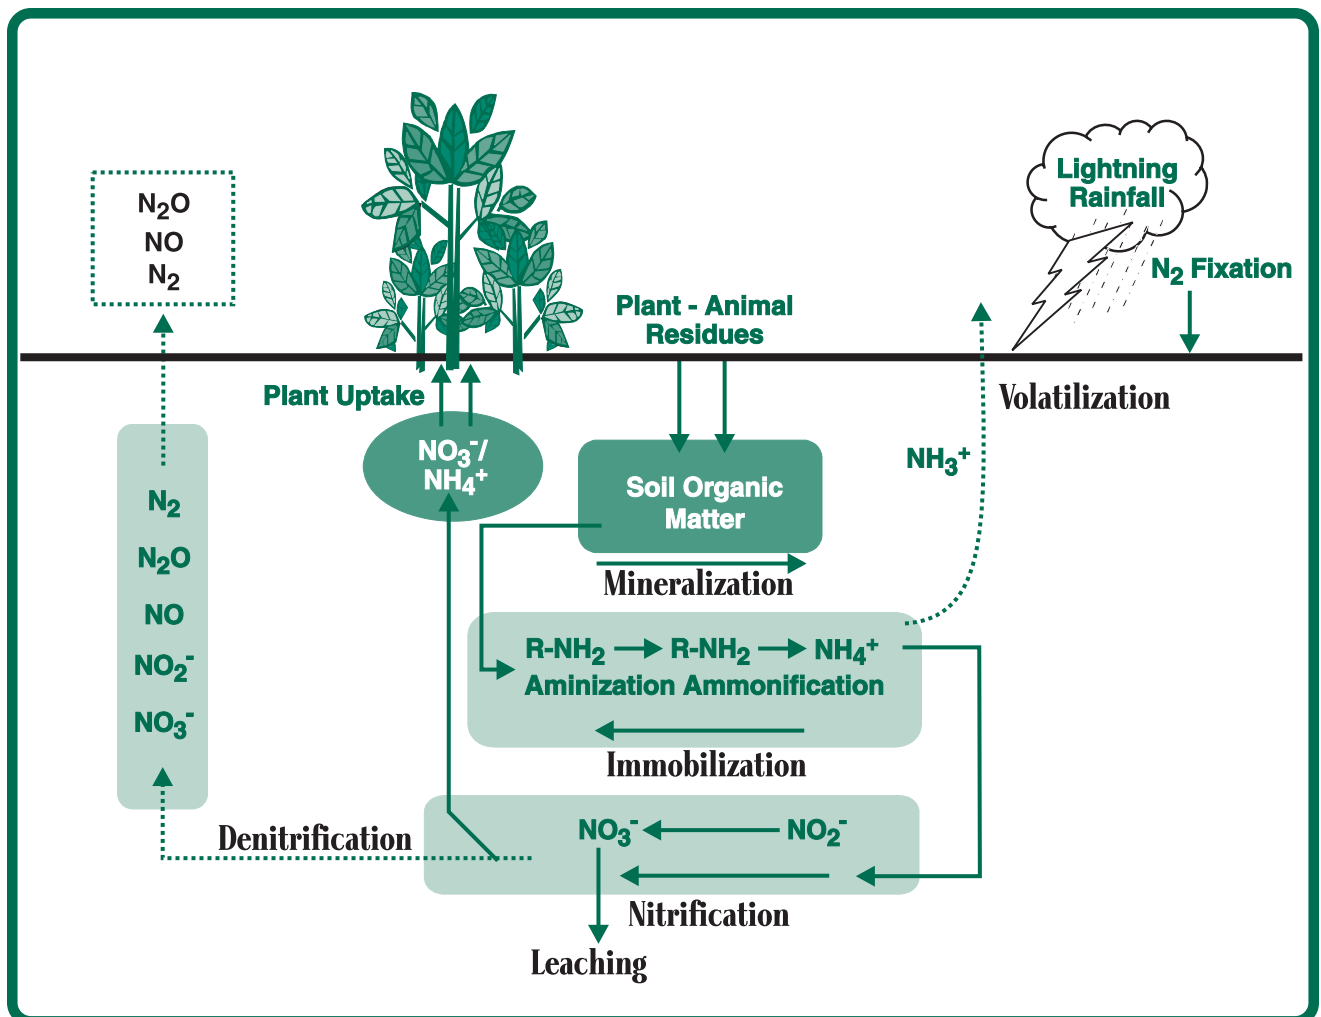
$N_2O$
NO
$N_2$

Plant Uptake

Lightning
Rainfall

$N_2$ Fixation

Plant - Animal
Residues

Volatilization

$NO_3^-$/
$NH_4^+$

Soil Organic
Matter

$NH_3^+$

Mineralization

$N_2$
$N_2O$
NO
$NO_2^-$
$NO_3^-$

R-$NH_2$ → R-$NH_2$ → $NH_4^+$
Aminization Ammonification

Immobilization

Denitrification

$NO_3^-$ ← $NO_2^-$

Nitrification

Leaching